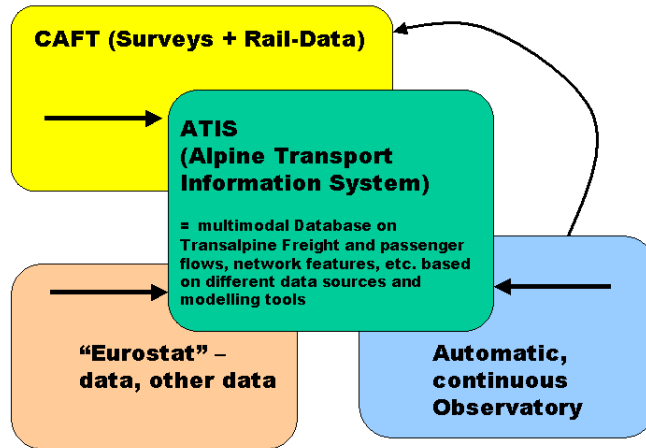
CAFT (Surveys + Rail-Data)

ATIS
(Alpine Transport Information System)

= multimodal Database on Transalpine Freight and passenger flows, network features, etc. based on different data sources and modelling tools

“Eurostat” – data, other data

Automatic, continuous Observatory